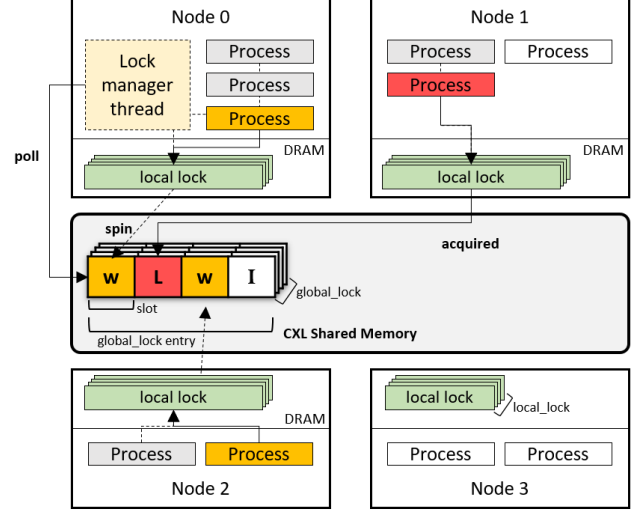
Node 0

Lock manager thread

Process

Process

Process

DRAM

local lock

poll

spin

Node 1

Process

Process

Process

DRAM

local lock

acquired

W

L

W

I

global_lock

slot

global_lock entry

CXL Shared Memory

local lock

DRAM

Process

Process

Node 2

local lock

local_lock

Process

Process

Node 3